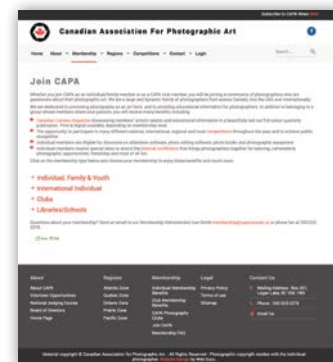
Subscribe to CAPA News

Canadian Association For Photographic Art

Home About Membership Regions Competitions Contact Login

Search...

Join CAPA

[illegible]

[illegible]

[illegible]

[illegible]

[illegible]

+ Individual, Family & Youth

+ International Individual

+ Clubs

+ Libraries/Schools

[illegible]

About

About CAPA
Volunteer Opportunities
National Judging Course
Board of Directors
Home Page

Regions

Atlantic Zone
Quebec Zone
Ontario Zone
Prairie Zone
Pacific Zone

Membership

Individual Membership Benefits
Club Membership Benefits
CAPA Photography Clubs
Join CAPA
Membership FAQ

Legal

Privacy Policy
Terms of Use
Sitemap

Contact Us

Mailing Address: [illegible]

Phone: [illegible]

Email Us

Material copyright © Canadian Association for Photographic Art – All Rights Reserved. Photographic copyright resides with the individual photographer. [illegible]